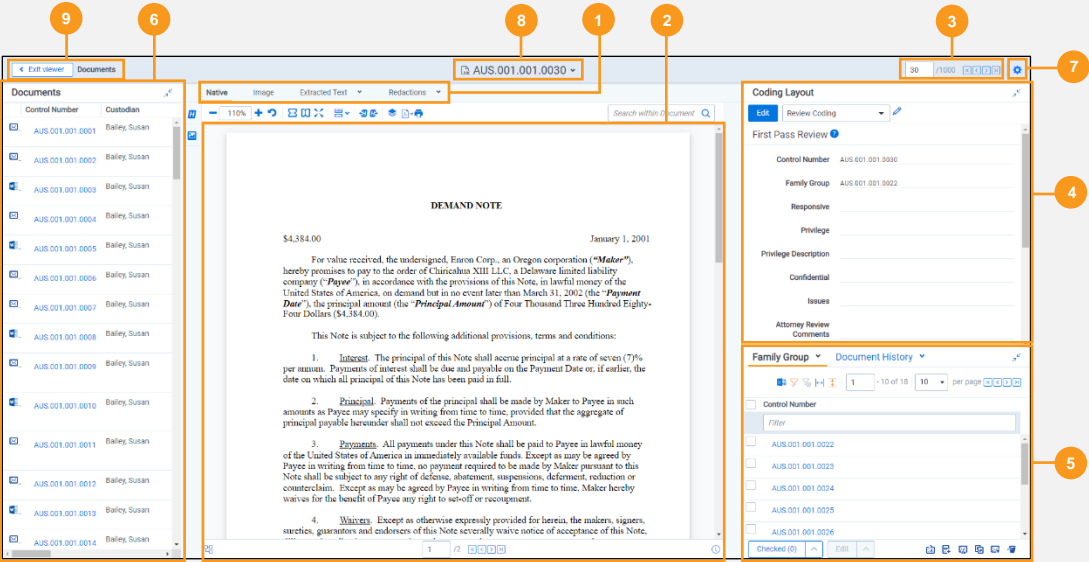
9 6 8 1 2 3 7

Exit viewer Documents

AUS.001.001.0030

30 /1000

Documents

| Control Number | Custodian |
|---|---|
| AUS.001.001.0001 | Bailey, Susan |
| AUS.001.001.0002 | Bailey, Susan |
| AUS.001.001.0003 | Bailey, Susan |
| AUS.001.001.0004 | Bailey, Susan |
| AUS.001.001.0005 | Bailey, Susan |
| AUS.001.001.0006 | Bailey, Susan |
| AUS.001.001.0007 | Bailey, Susan |
| AUS.001.001.0008 | Bailey, Susan |
| AUS.001.001.0009 | Bailey, Susan |
| AUS.001.001.0010 | Bailey, Susan |
| AUS.001.001.0011 | Bailey, Susan |
| AUS.001.001.0012 | Bailey, Susan |
| AUS.001.001.0013 | Bailey, Susan |
| AUS.001.001.0014 | Bailey, Susan |

Native Image Extracted Text Redactions

110%

Search within Document

DEMAND NOTE

$4,384.00 January 1, 2001

For value received, the undersigned, Enron Corp., an Oregon corporation (“Maker”), hereby promises to pay to the order of Chiricahua XIII LLC, a Delaware limited liability company (“Payee”), in accordance with the provisions of this Note, in lawful money of the United States of America, on demand but in no event later than March 31, 2002 (the “Payment Date”), the principal amount (the “Principal Amount”) of Four Thousand Three Hundred Eighty-Four Dollars ($4,384.00).

This Note is subject to the following additional provisions, terms and conditions:

1. Interest. The principal of this Note shall accrue principal at a rate of seven (7)% per annum. Payments of interest shall be due and payable on the Payment Date or, if earlier, the date on which all principal of this Note has been paid in full.

2. Principal. Payments of the principal shall be made by Maker to Payee in such amounts as Payee may specify in writing from time to time, provided that the aggregate of principal payable hereunder shall not exceed the Principal Amount.

3. Payments. All payments under this Note shall be paid to Payee in lawful money of the United States of America in immediately available funds. Except as may be agreed by Payee in writing from time to time, no payment required to be made by Maker pursuant to this Note shall be subject to any right of defense, abatement, suspensions, deferment, reduction or counterclaim. Except as may be agreed by Payee in writing from time to time, Maker hereby waives for the benefit of Payee any right to set-off or recoupment.

4. Waivers. Except as otherwise expressly provided for herein, the makers, signers, sureties, guarantors and endorsers of this Note severally waive notice of acceptance of this Note,

1 /2

Coding Layout

Edit Review Coding

First Pass Review

Control Number AUS.001.001.0030
Family Group AUS.001.001.0022
Responsive
Privilege
Privilege Description
Confidential
Issues
Attorney Review Comments

4

Family Group Document History

1 - 10 of 18 10 per page

Control Number

Filter

AUS.001.001.0022
AUS.001.001.0023
AUS.001.001.0024
AUS.001.001.0025
AUS.001.001.0026

Checked (0) Edit

5